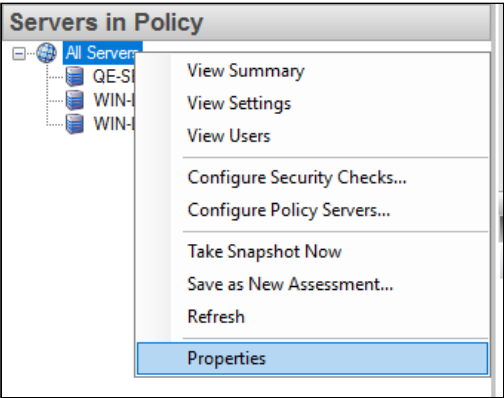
Servers in Policy

All Servers
QE-S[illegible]
WIN-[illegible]
WIN-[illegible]

View Summary
View Settings
View Users
Configure Security Checks...
Configure Policy Servers...
Take Snapshot Now
Save as New Assessment...
Refresh
Properties